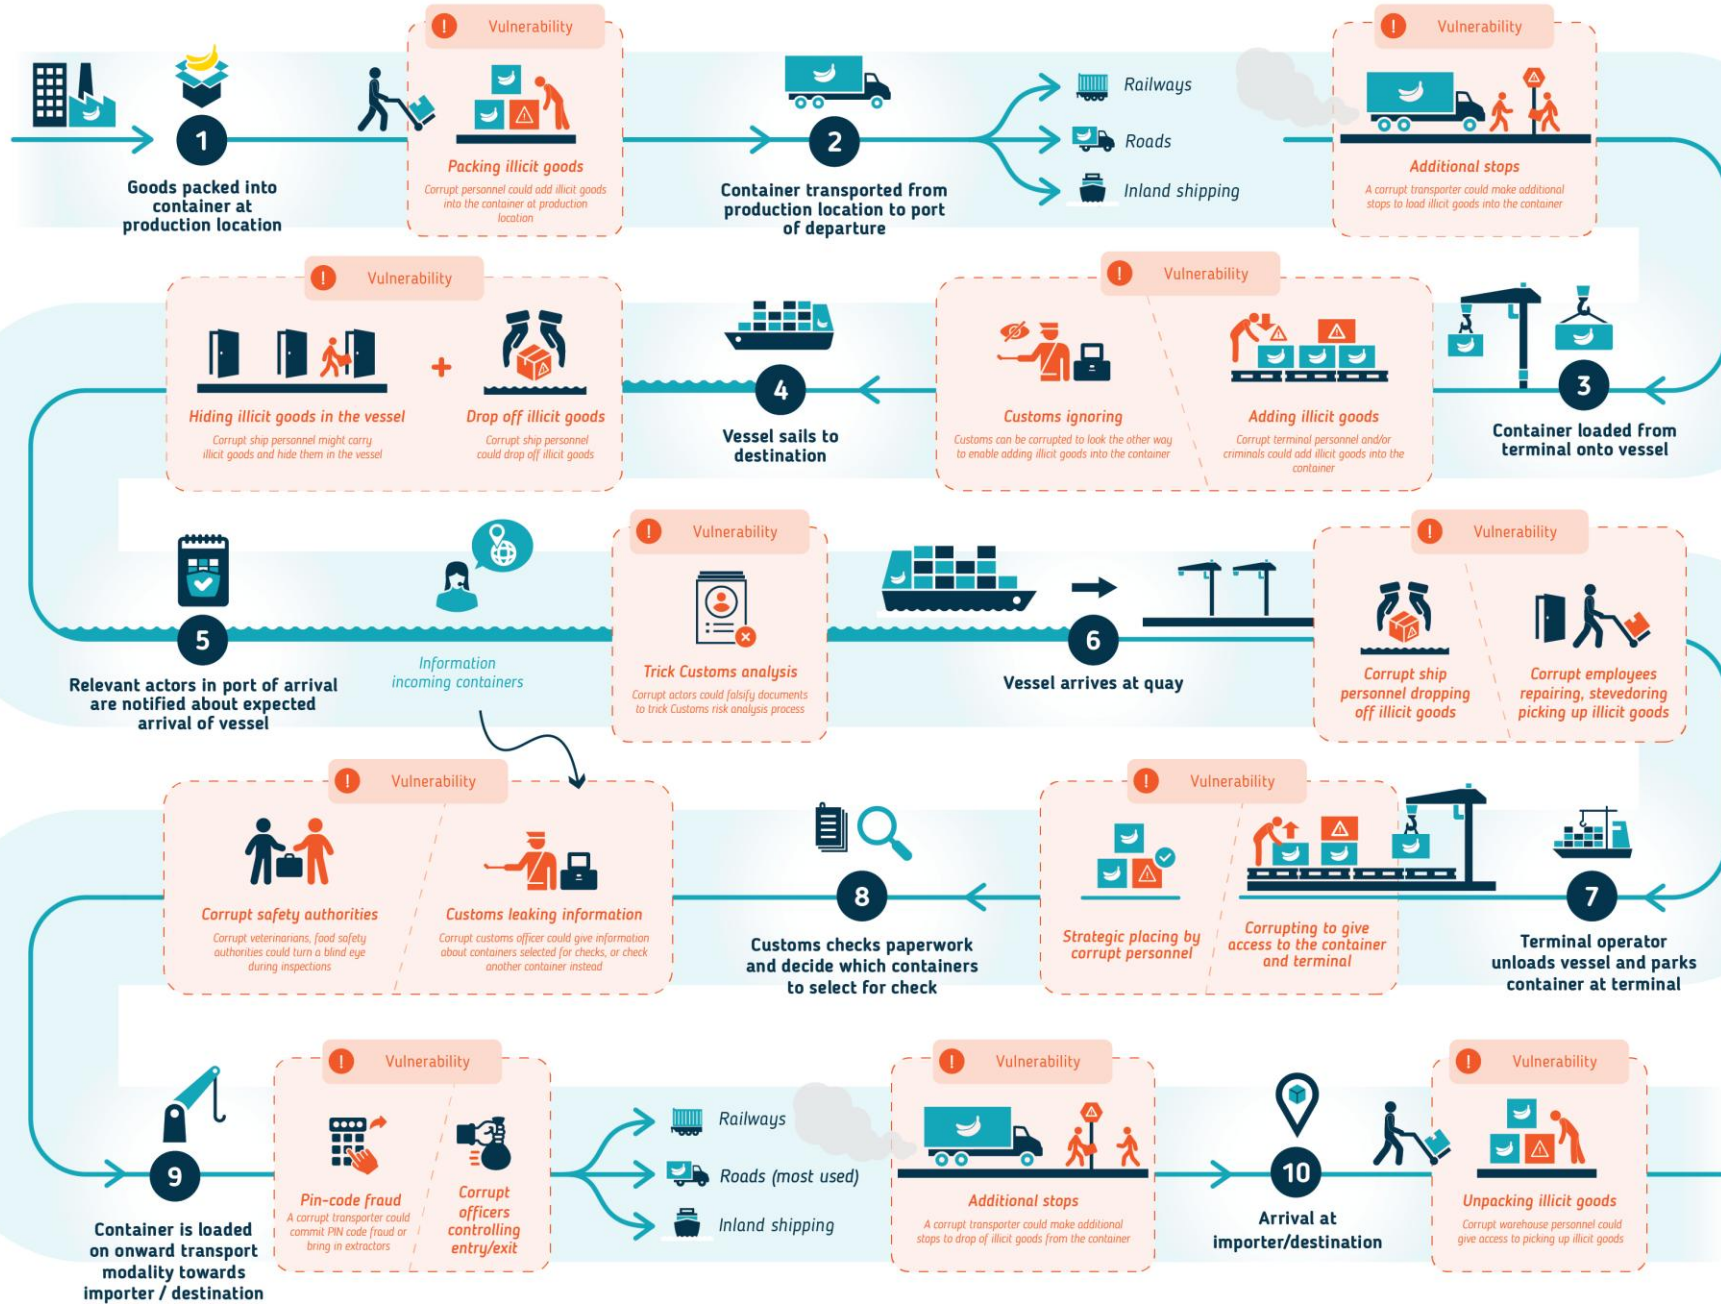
1
Goods packed into container at production location

Vulnerability
Packing illicit goods
Corrupt personnel could add illicit goods into the container at production location

2
Container transported from production location to port of departure

Railways
Roads
Inland shipping

Vulnerability
Additional stops
A corrupt transporter could make additional stops to load illicit goods into the container

3
Container loaded from terminal onto vessel

Vulnerability
Customs ignoring
Customs can be corrupted to look the other way to enable adding illicit goods into the container
Adding illicit goods
Corrupt terminal personnel and/or criminals could add illicit goods into the container

4
Vessel sails to destination

Vulnerability
Hiding illicit goods in the vessel
Corrupt ship personnel might carry illicit goods and hide them in the vessel
+
Drop off illicit goods
Corrupt ship personnel could drop off illicit goods

5
Relevant actors in port of arrival are notified about expected arrival of vessel

Information incoming containers

Vulnerability
Trick Customs analysis
Corrupt actors could falsify documents to trick Customs risk analysis process

6
Vessel arrives at quay

Vulnerability
Corrupt ship personnel dropping off illicit goods
Corrupt employees repairing, stevedoring picking up illicit goods

7
Terminal operator unloads vessel and parks container at terminal

Vulnerability
Strategic placing by corrupt personnel
Corrupting to give access to the container and terminal

8
Customs checks paperwork and decide which containers to select for check

Vulnerability
Corrupt safety authorities
Corrupt veterinarians, food safety authorities could turn a blind eye during inspections
Customs leaking information
Corrupt customs officer could give information about containers selected for checks, or check another container instead

9
Container is loaded on onward transport modality towards importer / destination

Vulnerability
Pin-code fraud
A corrupt transporter could commit PIN code fraud or bring in extractors
Corrupt officers controlling entry/exit

Railways
Roads (most used)
Inland shipping

Vulnerability
Additional stops
A corrupt transporter could make additional stops to drop of illicit goods from the container

10
Arrival at importer/destination

Vulnerability
Unpacking illicit goods
Corrupt warehouse personnel could give access to picking up illicit goods